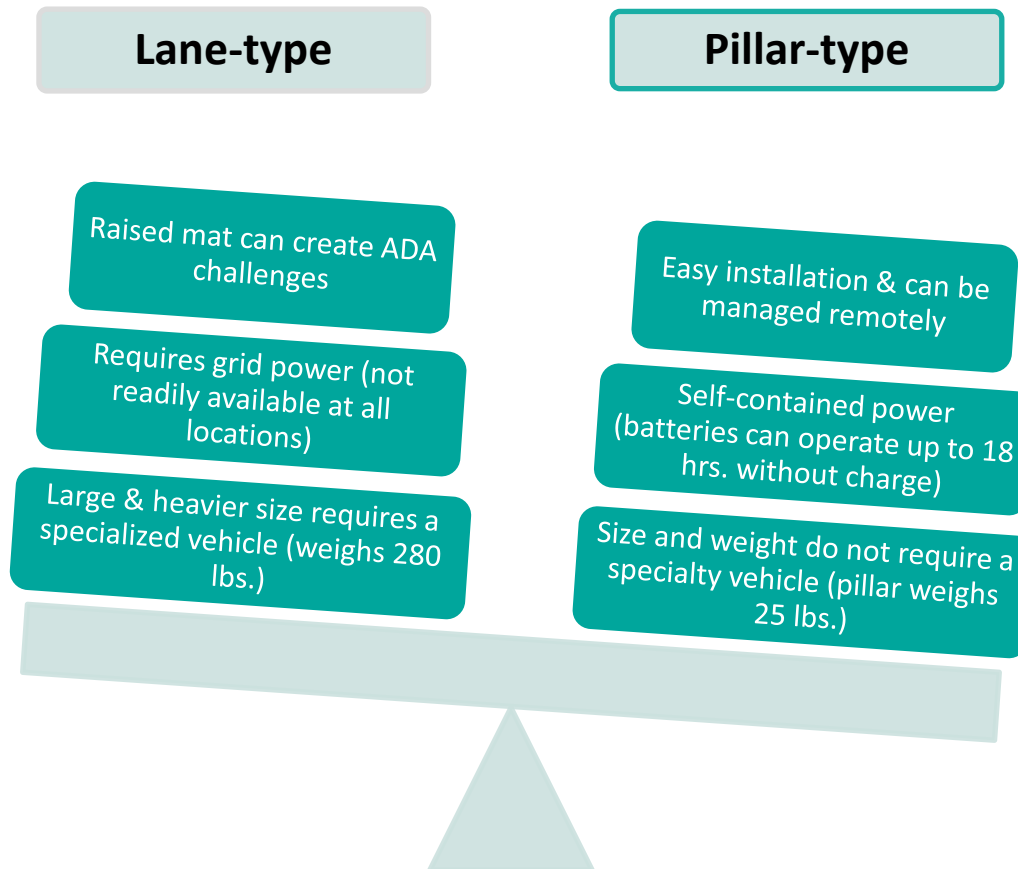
Lane-type

Pillar-type

Raised mat can create ADA challenges

Requires grid power (not readily available at all locations)

Large & heavier size requires a specialized vehicle (weighs 280 lbs.)

Easy installation & can be managed remotely

Self-contained power (batteries can operate up to 18 hrs. without charge)

Size and weight do not require a specialty vehicle (pillar weighs 25 lbs.)